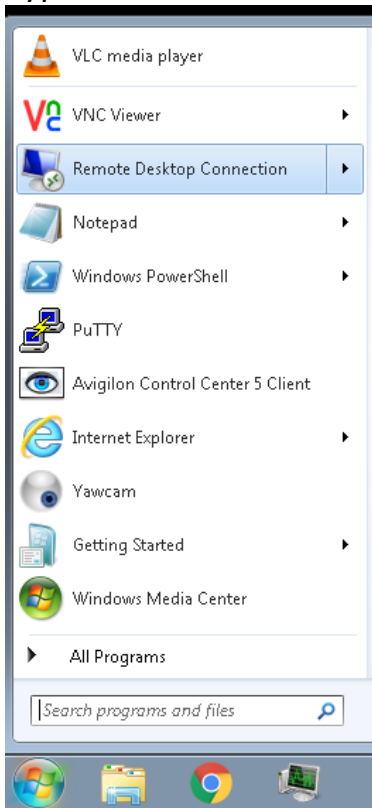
VLC media player

VNC Viewer

Remote Desktop Connection

Notepad

Windows PowerShell

PuTTY

Avigilon Control Center 5 Client

Internet Explorer

Yawcam

Getting Started

Windows Media Center

All Programs

Search programs and files